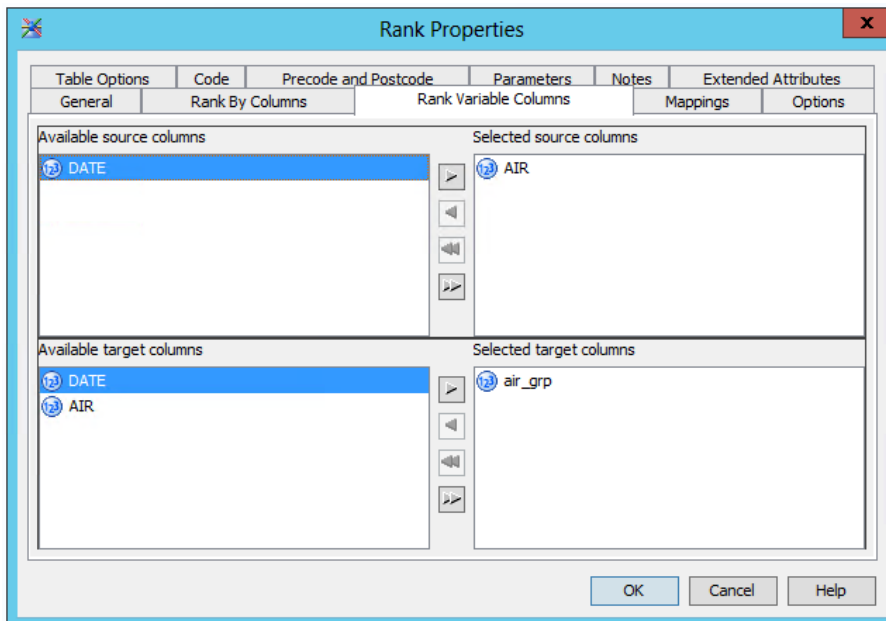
Rank Properties

Table Options | Code | Precode and Postcode | Parameters | Notes | Extended Attributes

General | Rank By Columns | Rank Variable Columns | Mappings | Options

Available source columns

DATE

Selected source columns

AIR

Available target columns

DATE
AIR

Selected target columns

air_grp

OK Cancel Help